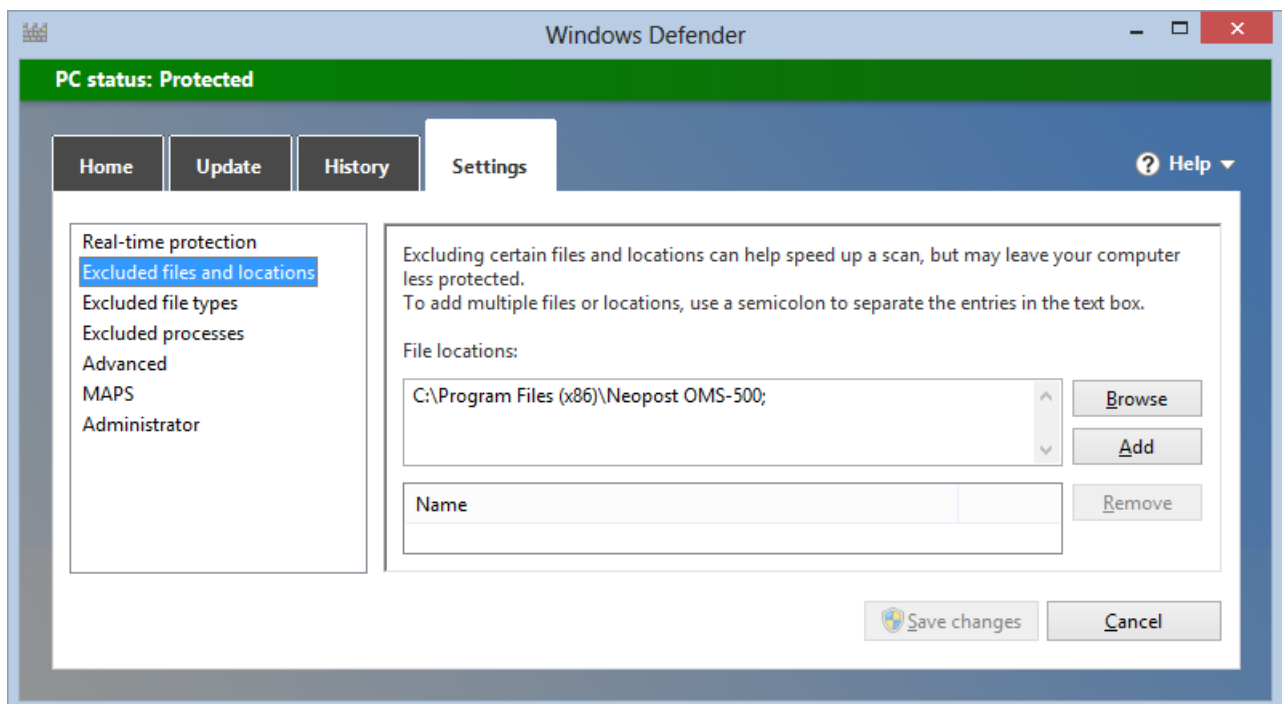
Windows Defender

PC status: Protected

Home
Update
History
Settings

Help

Real-time protection
Excluded files and locations
Excluded file types
Excluded processes
Advanced
MAPS
Administrator

Excluding certain files and locations can help speed up a scan, but may leave your computer less protected.
To add multiple files or locations, use a semicolon to separate the entries in the text box.

File locations:

C:\Program Files (x86)\Neopost OMS-500;

Browse
Add

| Name |
|---|
| |

Remove

Save changes
Cancel